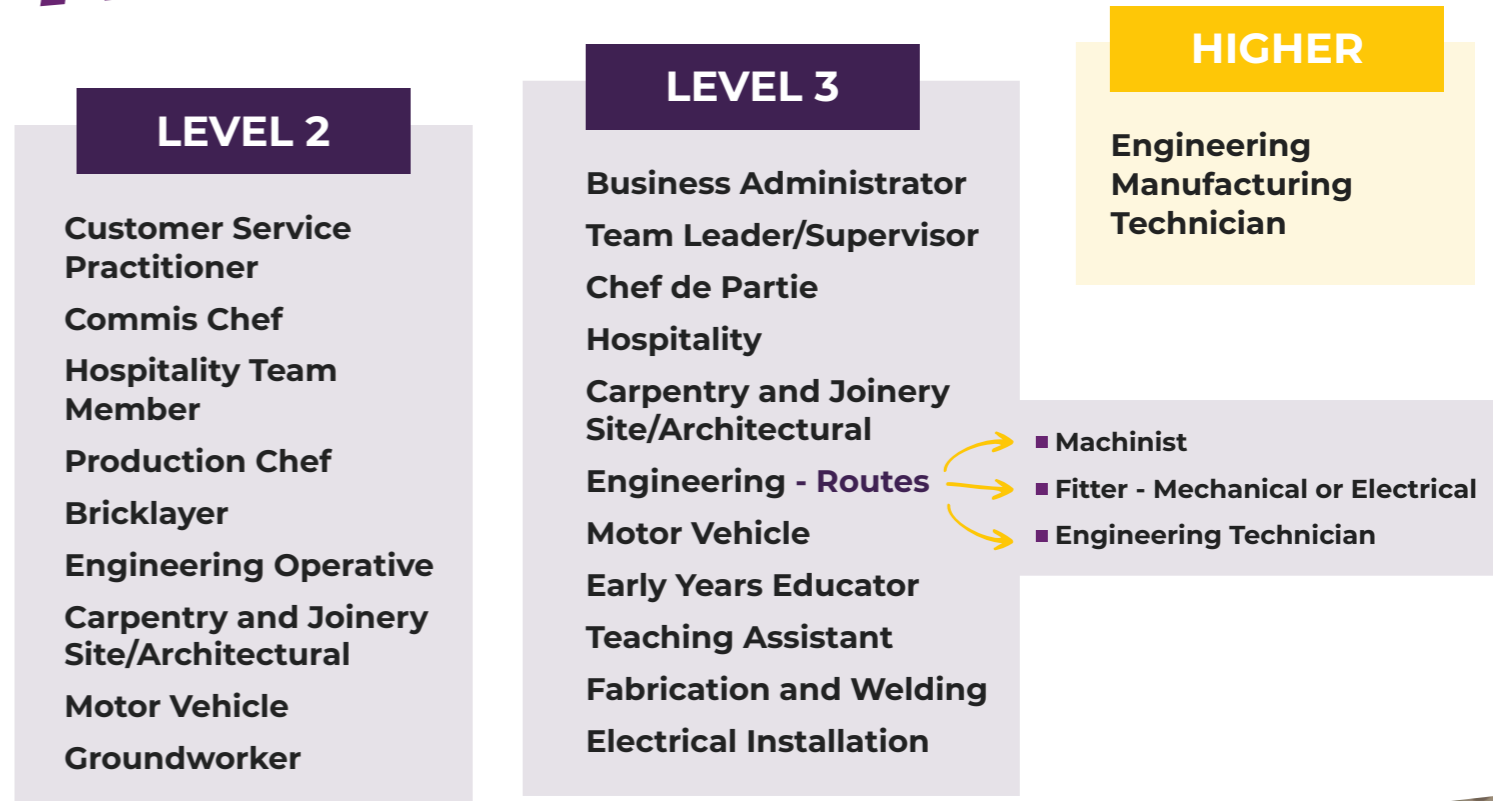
LEVEL 2

Customer Service Practitioner

Commis Chef

Hospitality Team Member

Production Chef

Bricklayer

Engineering Operative

Carpentry and Joinery Site/Architectural

Motor Vehicle

Groundworker

LEVEL 3

Business Administrator

Team Leader/Supervisor

Chef de Partie

Hospitality

Carpentry and Joinery Site/Architectural

Engineering - Routes

- Machinist
- Fitter - Mechanical or Electrical
- Engineering Technician

Motor Vehicle

Early Years Educator

Teaching Assistant

Fabrication and Welding

Electrical Installation

HIGHER

Engineering Manufacturing Technician